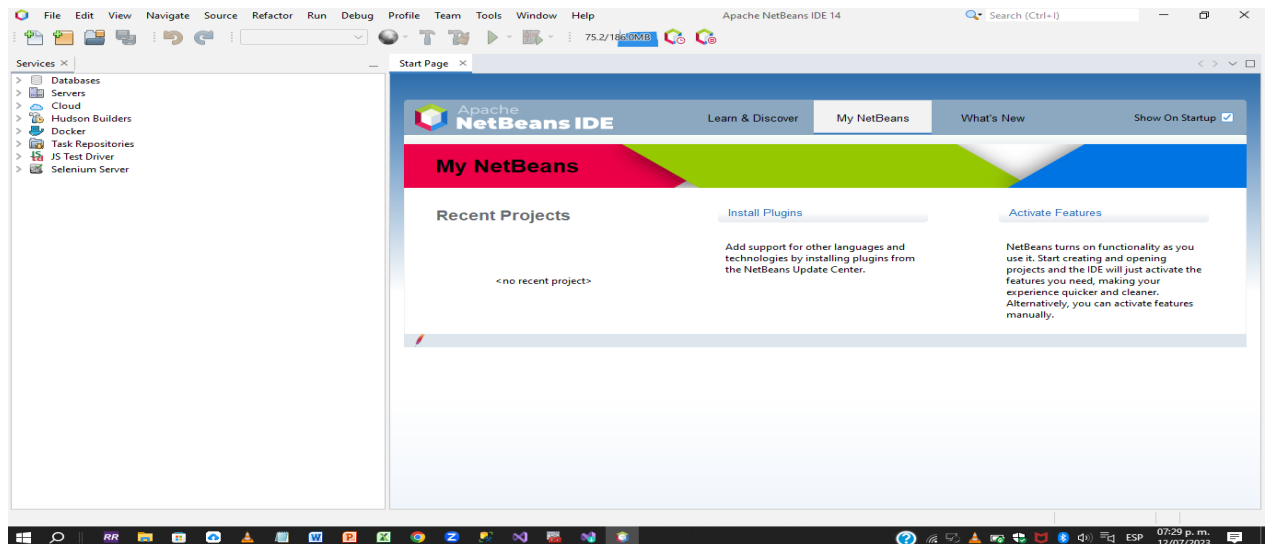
File Edit View Navigate Source Refactor Run Debug Profile Team Tools Window Help

Apache NetBeans IDE 14

Search (Ctrl+I)

75.2/186.0MB

Services ×

Databases
Servers
Cloud
Hudson Builders
Docker
Task Repositories
JS Test Driver
Selenium Server

Start Page ×

Apache NetBeans IDE

Learn & Discover | My NetBeans | What's New | Show On Startup

My NetBeans

Recent Projects

<no recent project>

Install Plugins

Add support for other languages and technologies by installing plugins from the NetBeans Update Center.

Activate Features

NetBeans turns on functionality as you use it. Start creating and opening projects and the IDE will just activate the features you need, making your experience quicker and cleaner. Alternatively, you can activate features manually.

RR

ESP

07:29 p. m.
12/07/2023